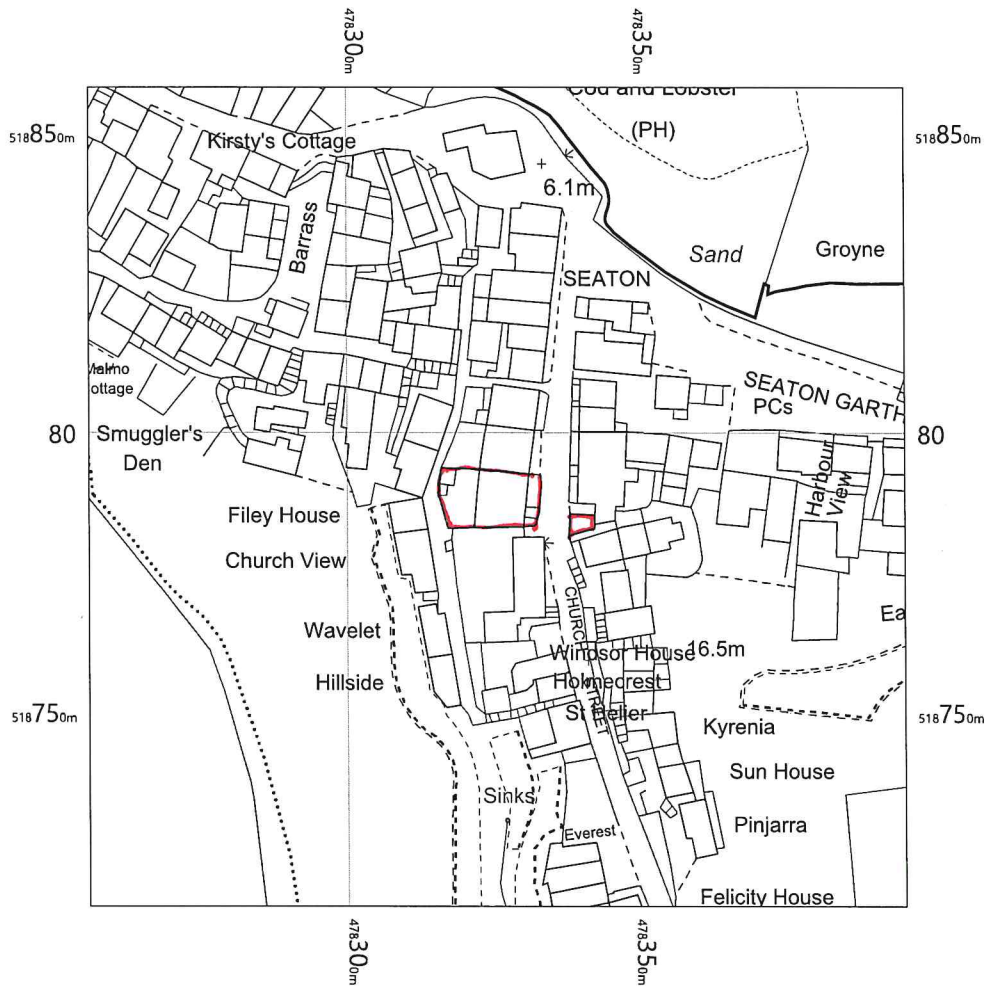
$^{478}30_{0m}$
$^{478}35_{0m}$
$_{518}85_{0m}$
$_{518}85_{0m}$
Cod and Lobster
(PH)
Kirsty's Cottage
6.1m
Sand
Groyne
Barrass
SEATON
Malmo Cottage
SEATON GARTH
PCs
80
Smuggler's Den
80
Harbour View
Filey House
Church View
Ea
Wavelet
CHURCH STREET
Windsor House
16.5m
Hillside
Holmecrest
St Helier
$_{518}75_{0m}$
Kyrenia
$_{518}75_{0m}$
Sun House
Sinks
Everest
Pinjarra
Felicity House
$^{478}30_{0m}$
$^{478}35_{0m}$